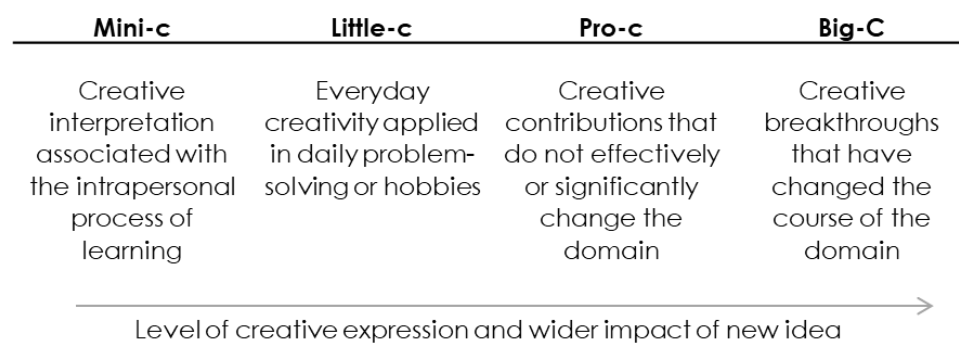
| Mini-c | Little-c | Pro-c | Big-C |
|---|---|---|---|
| Creative interpretation associated with the intrapersonal process of learning | Everyday creativity applied in daily problem-solving or hobbies | Creative contributions that do not effectively or significantly change the domain | Creative breakthroughs that have changed the course of the domain |

Level of creative expression and wider impact of new idea